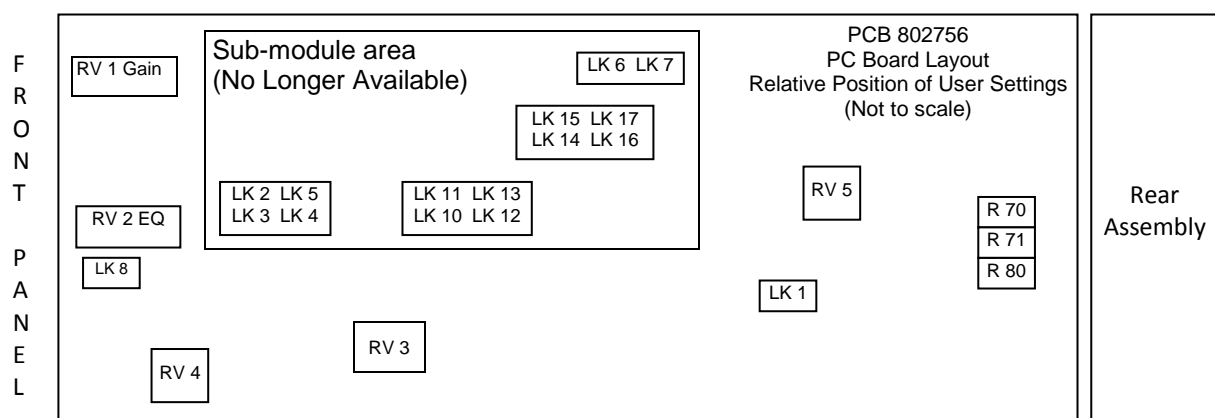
FRONT PANEL

RV 1 Gain

Sub-module area
(No Longer Available)

LK 6 LK 7

LK 15 LK 17
LK 14 LK 16

PCB 802756
PC Board Layout
Relative Position of User Settings
(Not to scale)

LK 2 LK 5
LK 3 LK 4

LK 11 LK 13
LK 10 LK 12

RV 5

R 70
R 71
R 80

Rear Assembly

RV 2 EQ

LK 8

LK 1

RV 3

RV 4